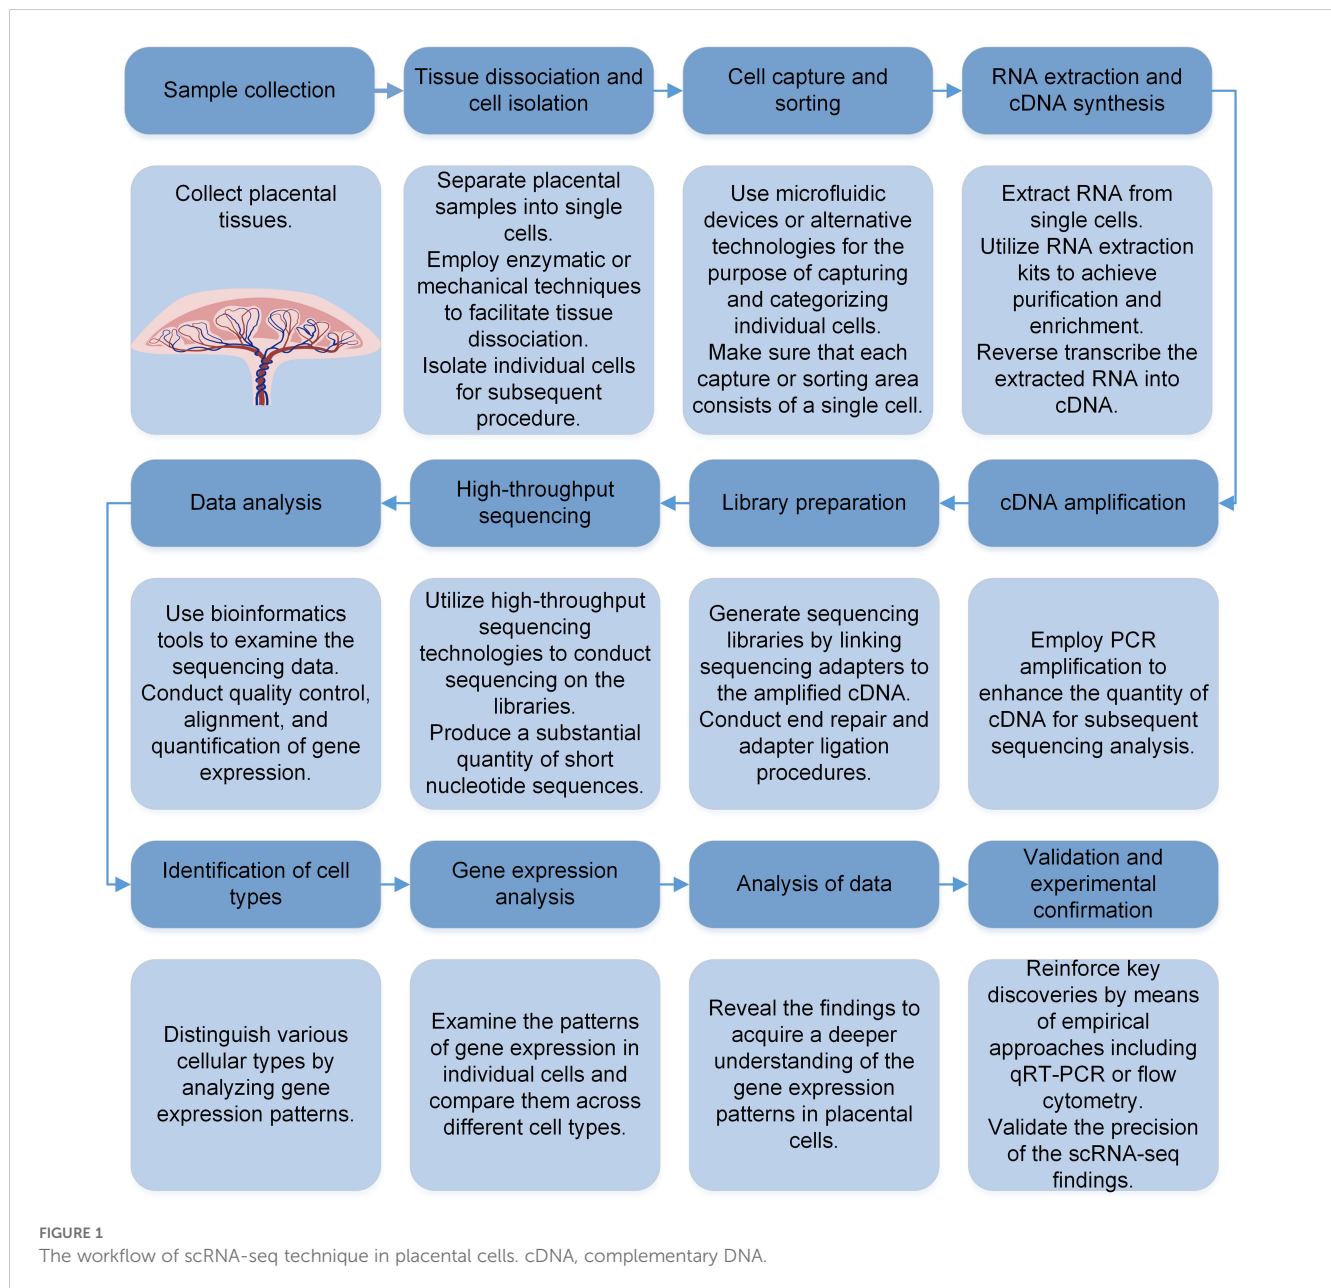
Sample collection

Tissue dissociation and cell isolation

Cell capture and sorting

RNA extraction and cDNA synthesis

Collect placental tissues.

Separate placental samples into single cells.
Employ enzymatic or mechanical techniques to facilitate tissue dissociation.
Isolate individual cells for subsequent procedure.

Use microfluidic devices or alternative technologies for the purpose of capturing and categorizing individual cells.
Make sure that each capture or sorting area consists of a single cell.

Extract RNA from single cells.
Utilize RNA extraction kits to achieve purification and enrichment.
Reverse transcribe the extracted RNA into cDNA.

Data analysis

High-throughput sequencing

Library preparation

cDNA amplification

Use bioinformatics tools to examine the sequencing data.
Conduct quality control, alignment, and quantification of gene expression.

Utilize high-throughput sequencing technologies to conduct sequencing on the libraries.
Produce a substantial quantity of short nucleotide sequences.

Generate sequencing libraries by linking sequencing adapters to the amplified cDNA.
Conduct end repair and adapter ligation procedures.

Employ PCR amplification to enhance the quantity of cDNA for subsequent sequencing analysis.

Identification of cell types

Gene expression analysis

Analysis of data

Validation and experimental confirmation

Distinguish various cellular types by analyzing gene expression patterns.

Examine the patterns of gene expression in individual cells and compare them across different cell types.

Reveal the findings to acquire a deeper understanding of the gene expression patterns in placental cells.

Reinforce key discoveries by means of empirical approaches including qRT-PCR or flow cytometry.
Validate the precision of the scRNA-seq findings.

FIGURE 1
The workflow of scRNA-seq technique in placental cells. cDNA, complementary DNA.